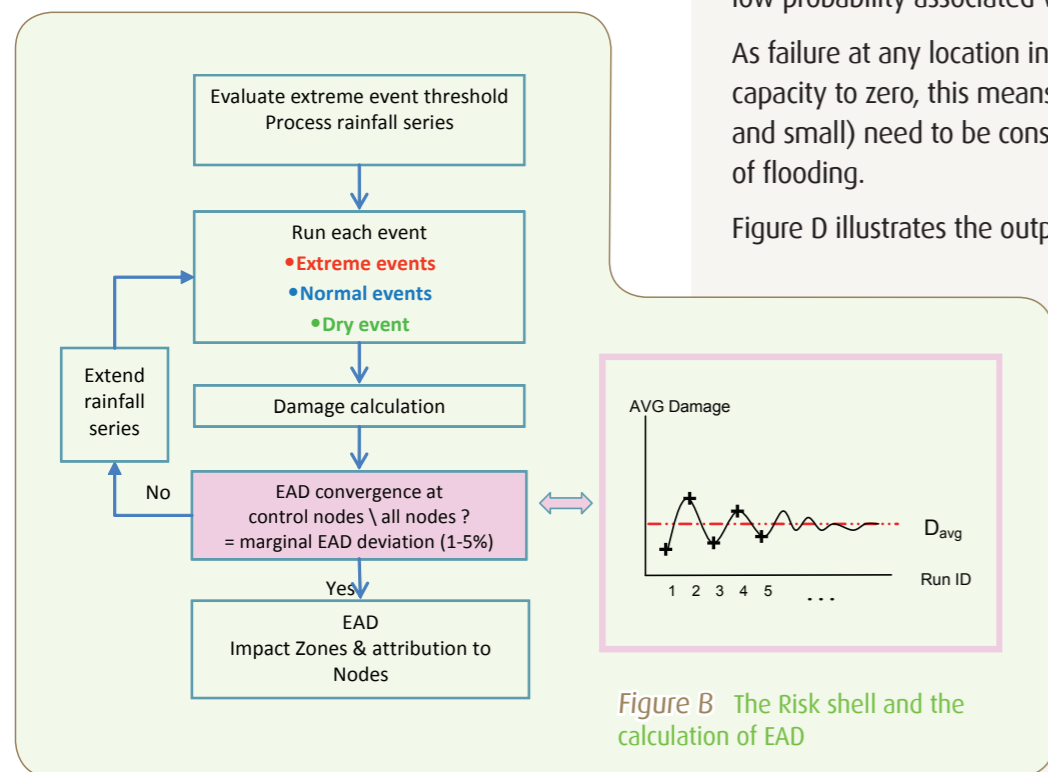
low probability associated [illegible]

As failure at any location in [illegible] capacity to zero, this means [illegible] and small) need to be cons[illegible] of flooding.

Figure D illustrates the outp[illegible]

Evaluate extreme event threshold
Process rainfall series

Run each event
•Extreme events
•Normal events
•Dry event

Extend rainfall series

Damage calculation

No

EAD convergence at control nodes \ all nodes ? = marginal EAD deviation (1-5%)

Yes

EAD
Impact Zones & attribution to Nodes

AVG Damage

$D_{avg}$

Run ID

1 2 3 4 5 . . .

Figure B The Risk shell and the calculation of EAD